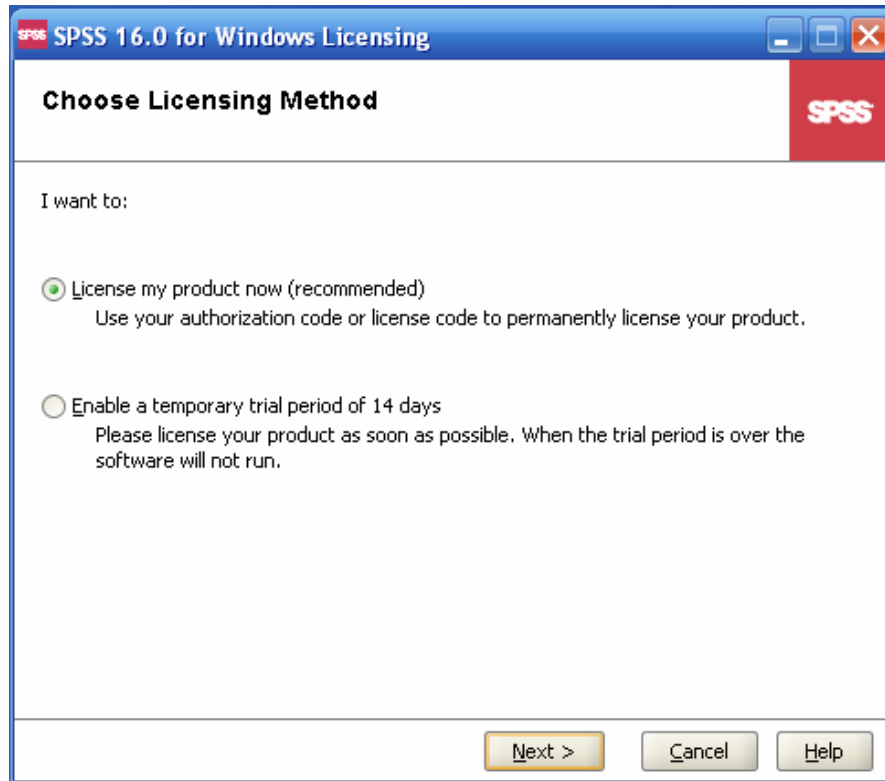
SPSS SPSS 16.0 for Windows Licensing

Choose Licensing Method

SPSS

I want to:

License my product now (recommended)
Use your authorization code or license code to permanently license your product.

Enable a temporary trial period of 14 days
Please license your product as soon as possible. When the trial period is over the software will not run.

Next >
Cancel
Help